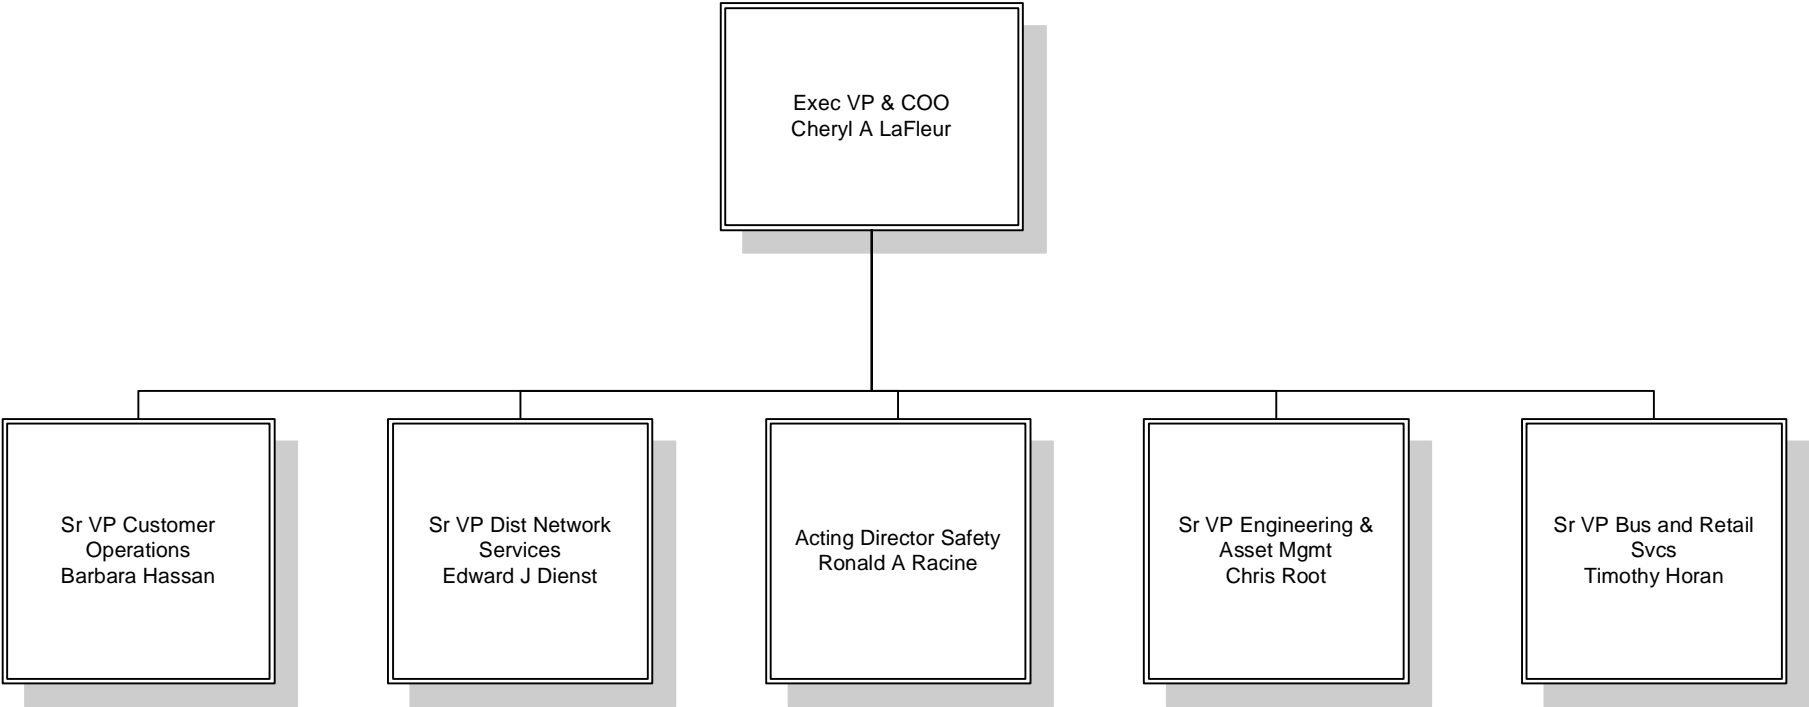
Exec VP & COO
Cheryl A LaFleur

Sr VP Customer Operations
Barbara Hassan

Sr VP Dist Network Services
Edward J Dienst

Acting Director Safety
Ronald A Racine

Sr VP Engineering & Asset Mgmt
Chris Root

Sr VP Bus and Retail Svcs
Timothy Horan